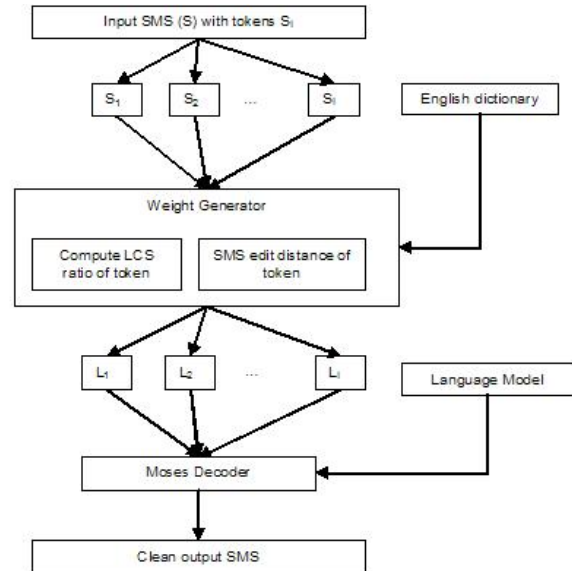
Input SMS (S) with tokens $S_i$

$S_1$

$S_2$

...

$S_i$

English dictionary

Weight Generator

Compute LCS ratio of token

SMS edit distance of token

$L_1$

$L_2$

...

$L_i$

Language Model

Moses Decoder

Clean output SMS